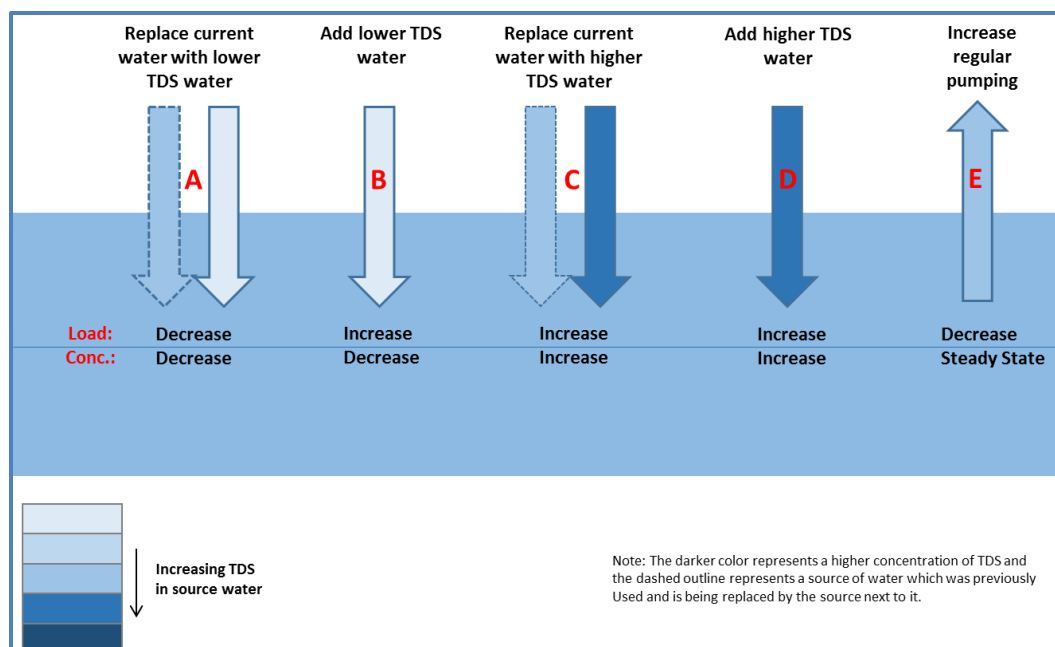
Replace current water with lower TDS water

Add lower TDS water

Replace current water with higher TDS water

Add higher TDS water

Increase regular pumping

A

B

C

D

E

Load: Decrease Increase Increase Increase Decrease

Conc.: Decrease Decrease Increase Increase Steady State

Increasing TDS in source water

Note: The darker color represents a higher concentration of TDS and the dashed outline represents a source of water which was previously Used and is being replaced by the source next to it.